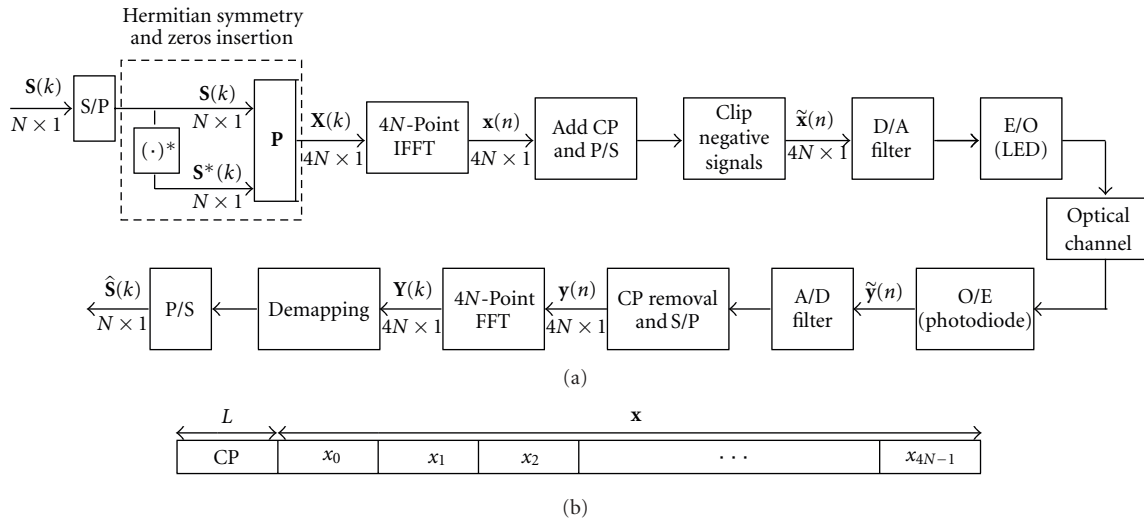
Hermitian symmetry and zeros insertion

$\mathbf{S}(k)$
$N \times 1$

S/P

$\mathbf{S}(k)$
$N \times 1$

$(\cdot)^*$

$\mathbf{S}^*(k)$
$N \times 1$

**P**

$\mathbf{X}(k)$
$4N \times 1$

$4N$-Point IFFT

$\mathbf{x}(n)$
$4N \times 1$

Add CP and P/S

Clip negative signals

$\tilde{\mathbf{x}}(n)$
$4N \times 1$

D/A filter

E/O (LED)

Optical channel

O/E (photodiode)

$\tilde{\mathbf{y}}(n)$

A/D filter

CP removal and S/P

$\mathbf{y}(n)$
$4N \times 1$

$4N$-Point FFT

$\mathbf{Y}(k)$
$4N \times 1$

Demapping

P/S

$\hat{\mathbf{S}}(k)$
$N \times 1$

(a)

$L$

$\mathbf{x}$

| CP | $x_0$ | $x_1$ | $x_2$ | $\cdots$ | $x_{4N-1}$ |
|---|---|---|---|---|---|

(b)